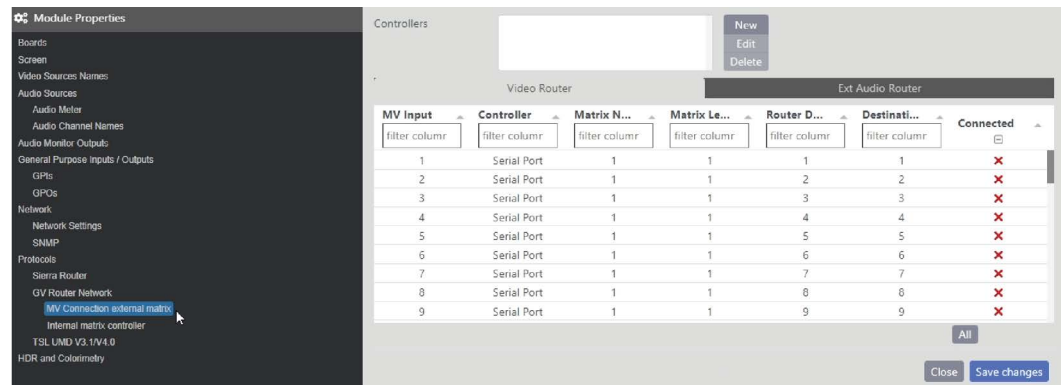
Module Properties
Boards
Screen
Video Sources Names
Audio Sources
Audio Meter
Audio Channel Names
Audio Monitor Outputs
General Purpose Inputs / Outputs
GPIs
GPOs
Network
Network Settings
SNMP
Protocols
Sierra Router
GV Router Network
MV Connection external matrix
Internal matrix controller
TSL UMD V3.1/V4.0
HDR and Colorimetry

Controllers

New
Edit
Delete

Video Router
Ext Audio Router

| MV Input | Controller | Matrix N... | Matrix Le... | Router D... | Destinati... | Connected |
|---|---|---|---|---|---|---|
| filter column | filter column | filter column | filter column | filter column | filter column | |
| 1 | Serial Port | 1 | 1 | 1 | 1 | ✕ |
| 2 | Serial Port | 1 | 1 | 2 | 2 | ✕ |
| 3 | Serial Port | 1 | 1 | 3 | 3 | ✕ |
| 4 | Serial Port | 1 | 1 | 4 | 4 | ✕ |
| 5 | Serial Port | 1 | 1 | 5 | 5 | ✕ |
| 6 | Serial Port | 1 | 1 | 6 | 6 | ✕ |
| 7 | Serial Port | 1 | 1 | 7 | 7 | ✕ |
| 8 | Serial Port | 1 | 1 | 8 | 8 | ✕ |
| 9 | Serial Port | 1 | 1 | 9 | 9 | ✕ |

All

Close
Save changes